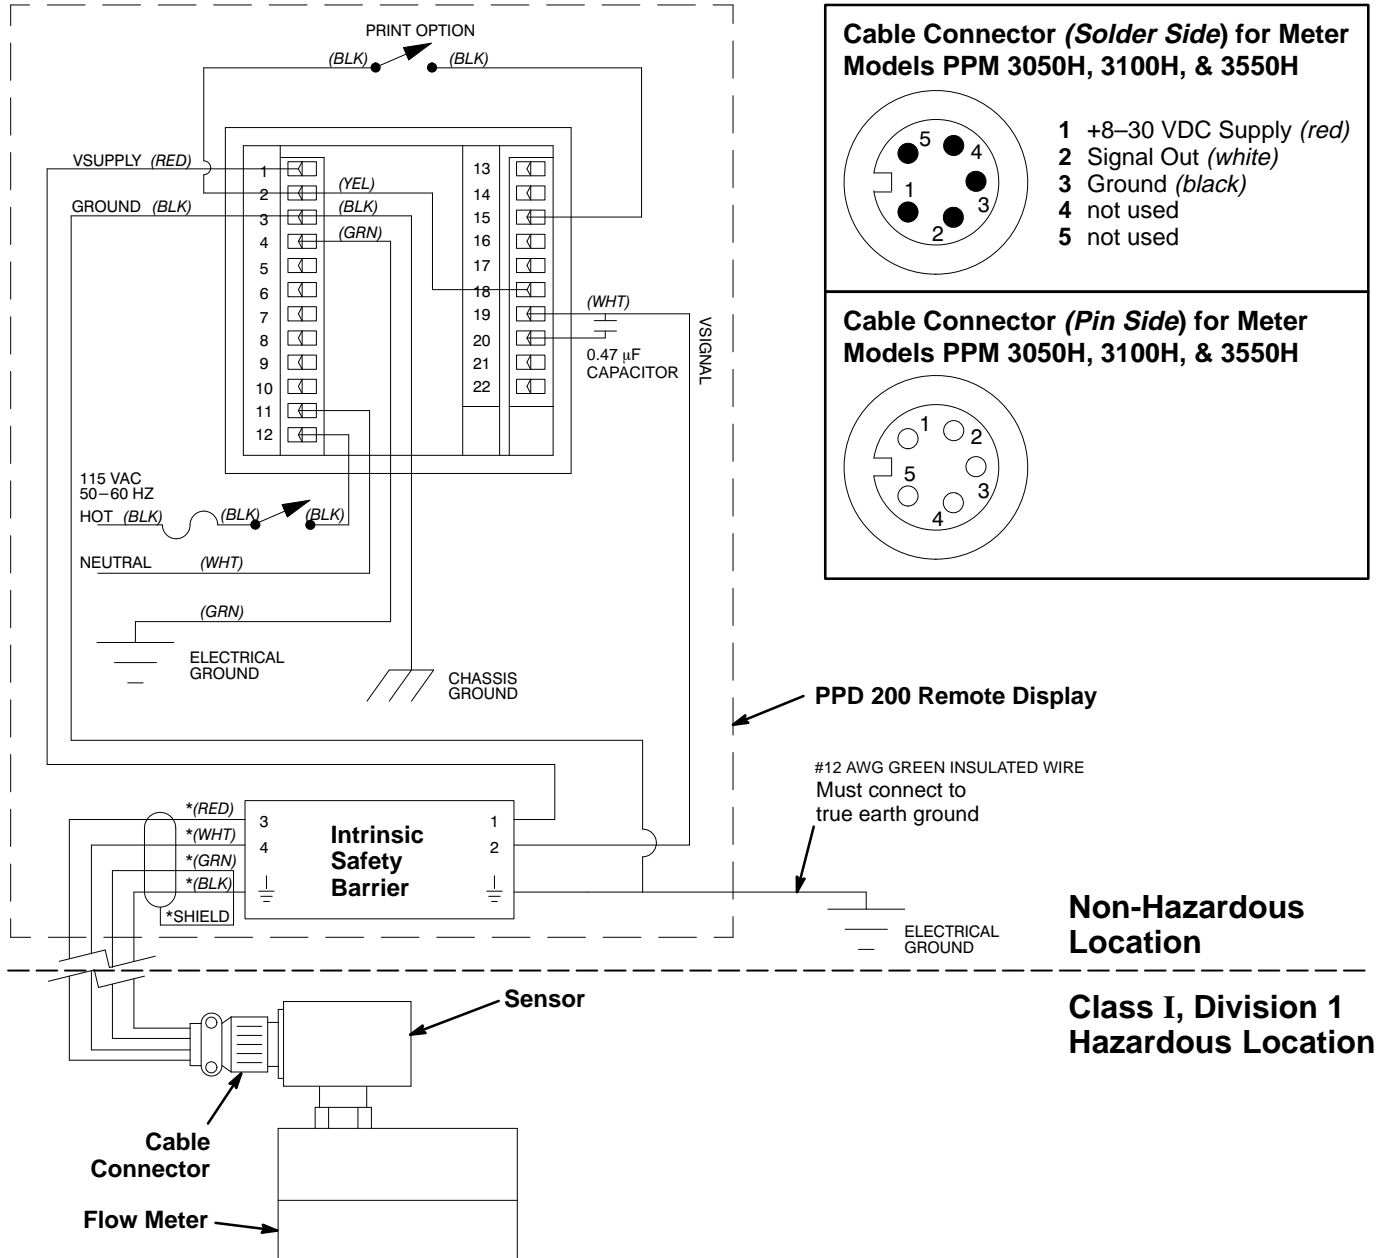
PRINT OPTION
(BLK) (BLK)

VSUPPLY (RED)
GROUND (BLK)
(YEL)
(BLK)
(GRN)

1
2
3
4
5
6
7
8
9
10
11
12

13
14
15
16
17
18
19
20
21
22

(WHT)
0.47 μF
CAPACITOR
VSIGNAL

115 VAC
50–60 HZ
HOT (BLK) (BLK) (BLK)
NEUTRAL (WHT)
(GRN)
ELECTRICAL
GROUND
CHASSIS
GROUND

Cable Connector (Solder Side) for Meter Models PPM 3050H, 3100H, & 3550H

5 4 1 3 2

1 +8–30 VDC Supply (red)
2 Signal Out (white)
3 Ground (black)
4 not used
5 not used

Cable Connector (Pin Side) for Meter Models PPM 3050H, 3100H, & 3550H

1 2 5 3 4

PPD 200 Remote Display

#12 AWG GREEN INSULATED WIRE
Must connect to
true earth ground

*(RED)
*(WHT)
*(GRN)
*(BLK)
*SHIELD
3
4
Intrinsic Safety Barrier
1
2

ELECTRICAL
GROUND

Non-Hazardous Location

Class I, Division 1 Hazardous Location

Sensor

Cable Connector

Flow Meter